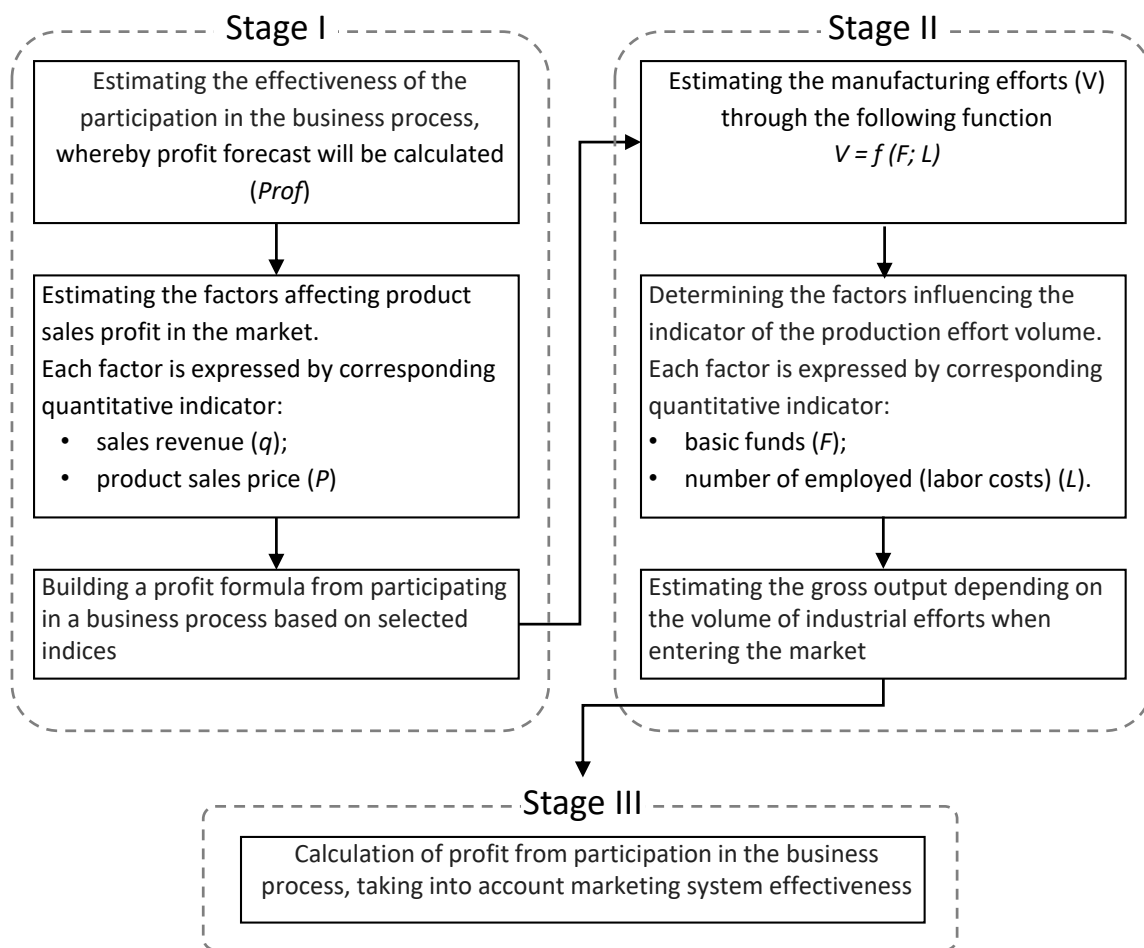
Stage I

Estimating the effectiveness of the participation in the business process, whereby profit forecast will be calculated (*Prof*)

Estimating the factors affecting product sales profit in the market.
Each factor is expressed by corresponding quantitative indicator:
• sales revenue (*q*);
• product sales price (*P*)

Building a profit formula from participating in a business process based on selected indices

Stage II

Estimating the manufacturing efforts (V) through the following function
$V = f(F; L)$

Determining the factors influencing the indicator of the production effort volume.
Each factor is expressed by corresponding quantitative indicator:
• basic funds (*F*);
• number of employed (labor costs) (*L*).

Estimating the gross output depending on the volume of industrial efforts when entering the market

Stage III

Calculation of profit from participation in the business process, taking into account marketing system effectiveness